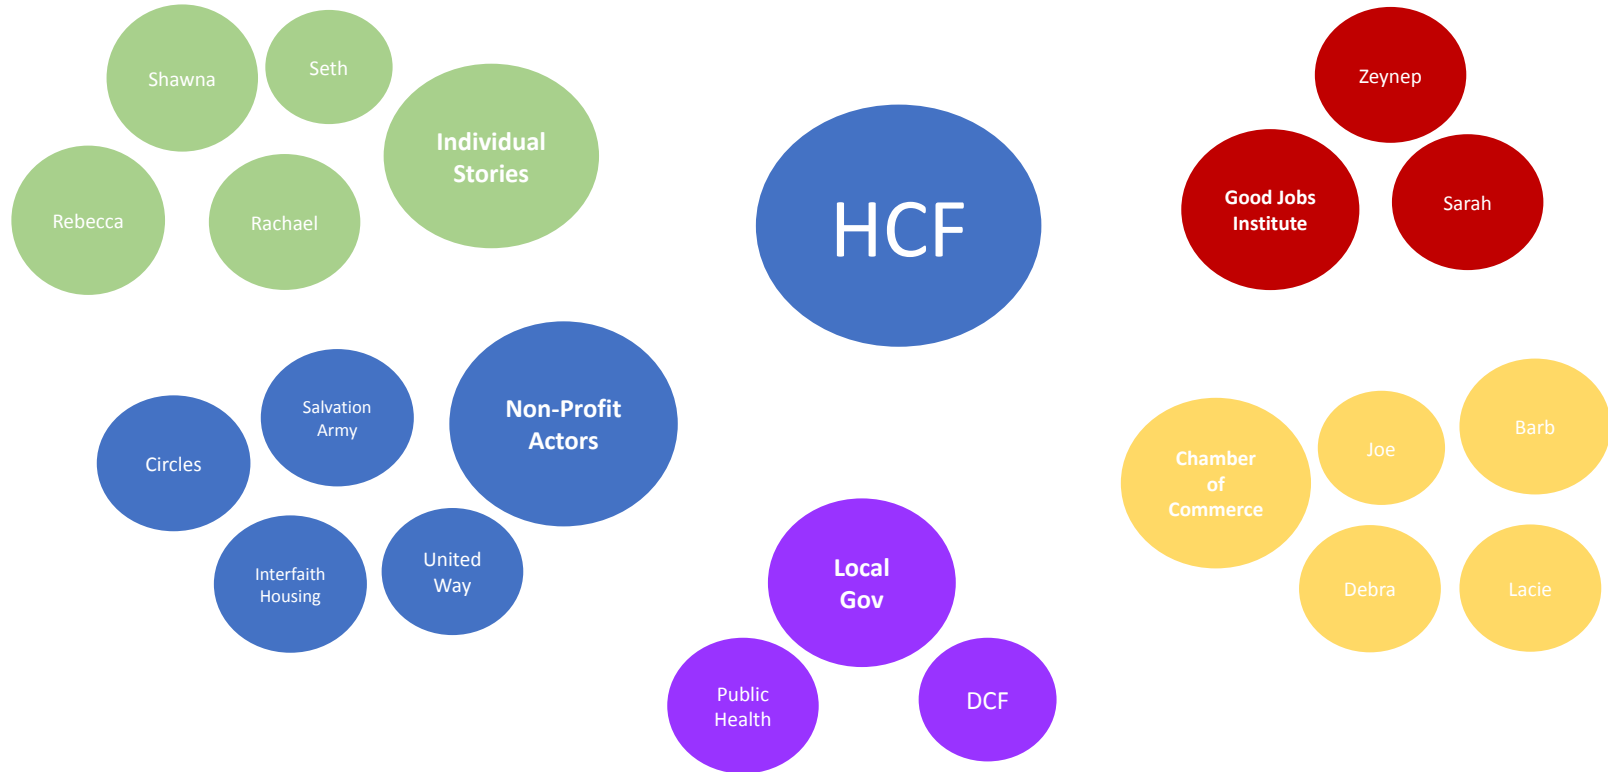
Shawna

Seth

Individual Stories

Rebecca

Rachael

HCF

Zeynep

Good Jobs Institute

Sarah

Salvation Army

Non-Profit Actors

Circles

Interfaith Housing

United Way

Chamber of Commerce

Joe

Barb

Debra

Lacie

Local Gov

Public Health

DCF